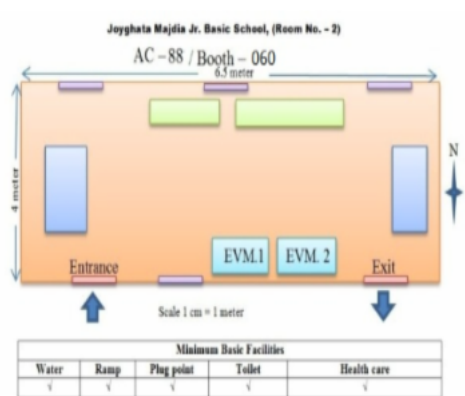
Joyghata Majdia Jr. Basic School, (Room No. - 2)

AC – 88 / Booth – 060

6.5 meter

4 meter

N

EVM.1

EVM. 2

Entrance

Exit

Scale 1 cm = 1 meter

| Minimum Basic Facilities | | | | |
|---|---|---|---|---|
| Water | Ramp | Plug point | Toilet | Health care |
| √ | √ | √ | √ | √ |